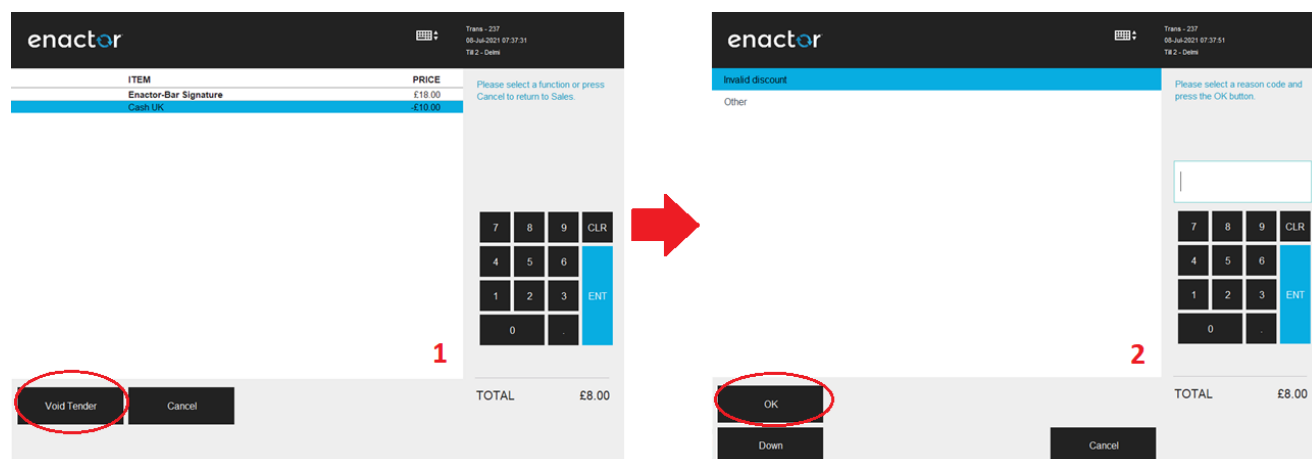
enactor

Trans - 237
08-Jul-2021 07:37:31
Till 2 - Delmi

| ITEM | PRICE |
|---|---|
| Enactor-Bar Signature | £18.00 |
| Cash UK | -£10.00 |

Please select a function or press Cancel to return to Sales.

7 8 9 CLR
4 5 6 ENT
1 2 3
0 .

1

Void Tender
Cancel

TOTAL £8.00

enactor

Trans - 237
08-Jul-2021 07:37:51
Till 2 - Delmi

Invalid discount
Other

Please select a reason code and press the OK button.

7 8 9 CLR
4 5 6 ENT
1 2 3
0 .

2

OK
Down
Cancel

TOTAL £8.00